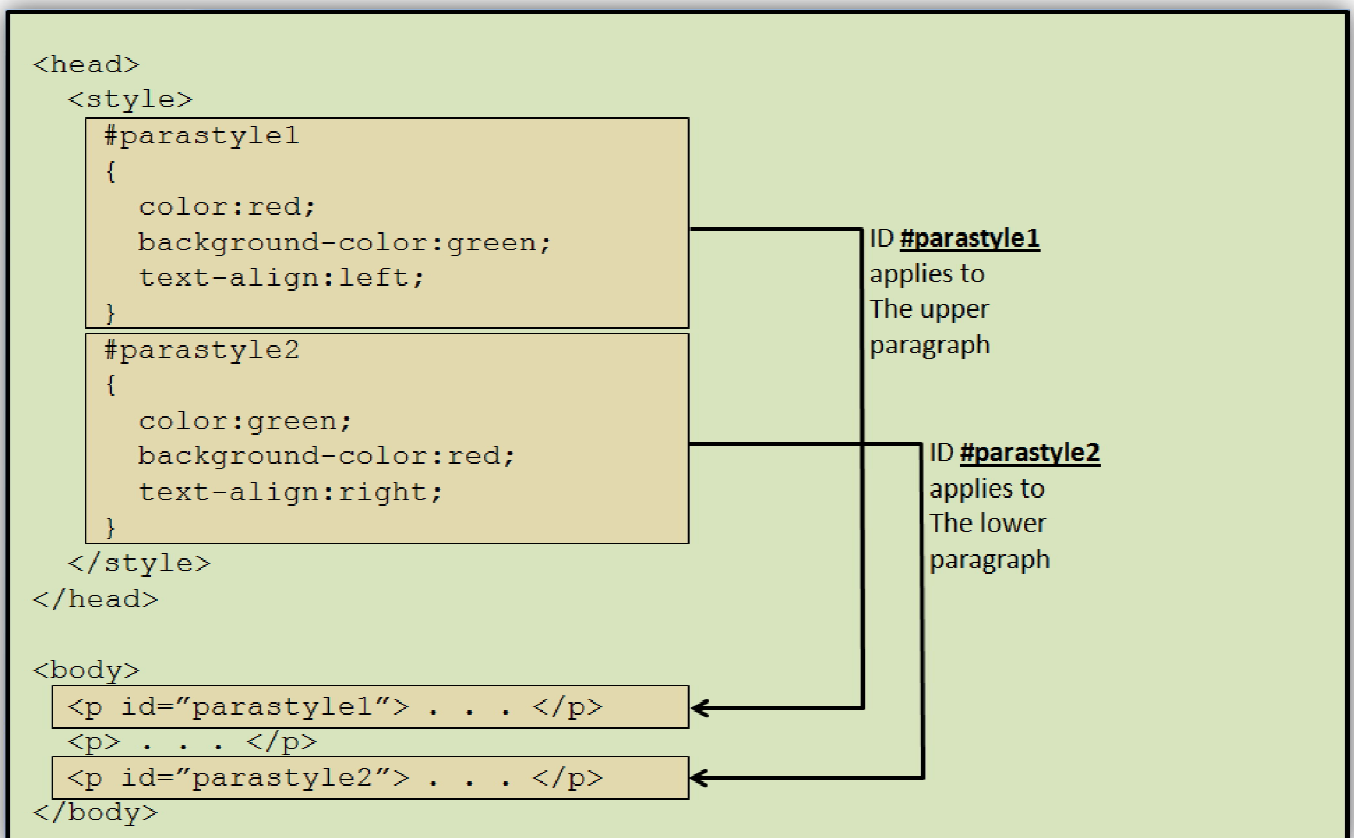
<head>
<style>
#parastyle1
{
color:red;
background-color:green;
text-align:left;
}
#parastyle2
{
color:green;
background-color:red;
text-align:right;
}
</style>
</head>

<body>
<p id="parastyle1"> . . . </p>
<p> . . . </p>
<p id="parastyle2"> . . . </p>
</body>

ID **#parastyle1** applies to The upper paragraph

ID **#parastyle2** applies to The lower paragraph